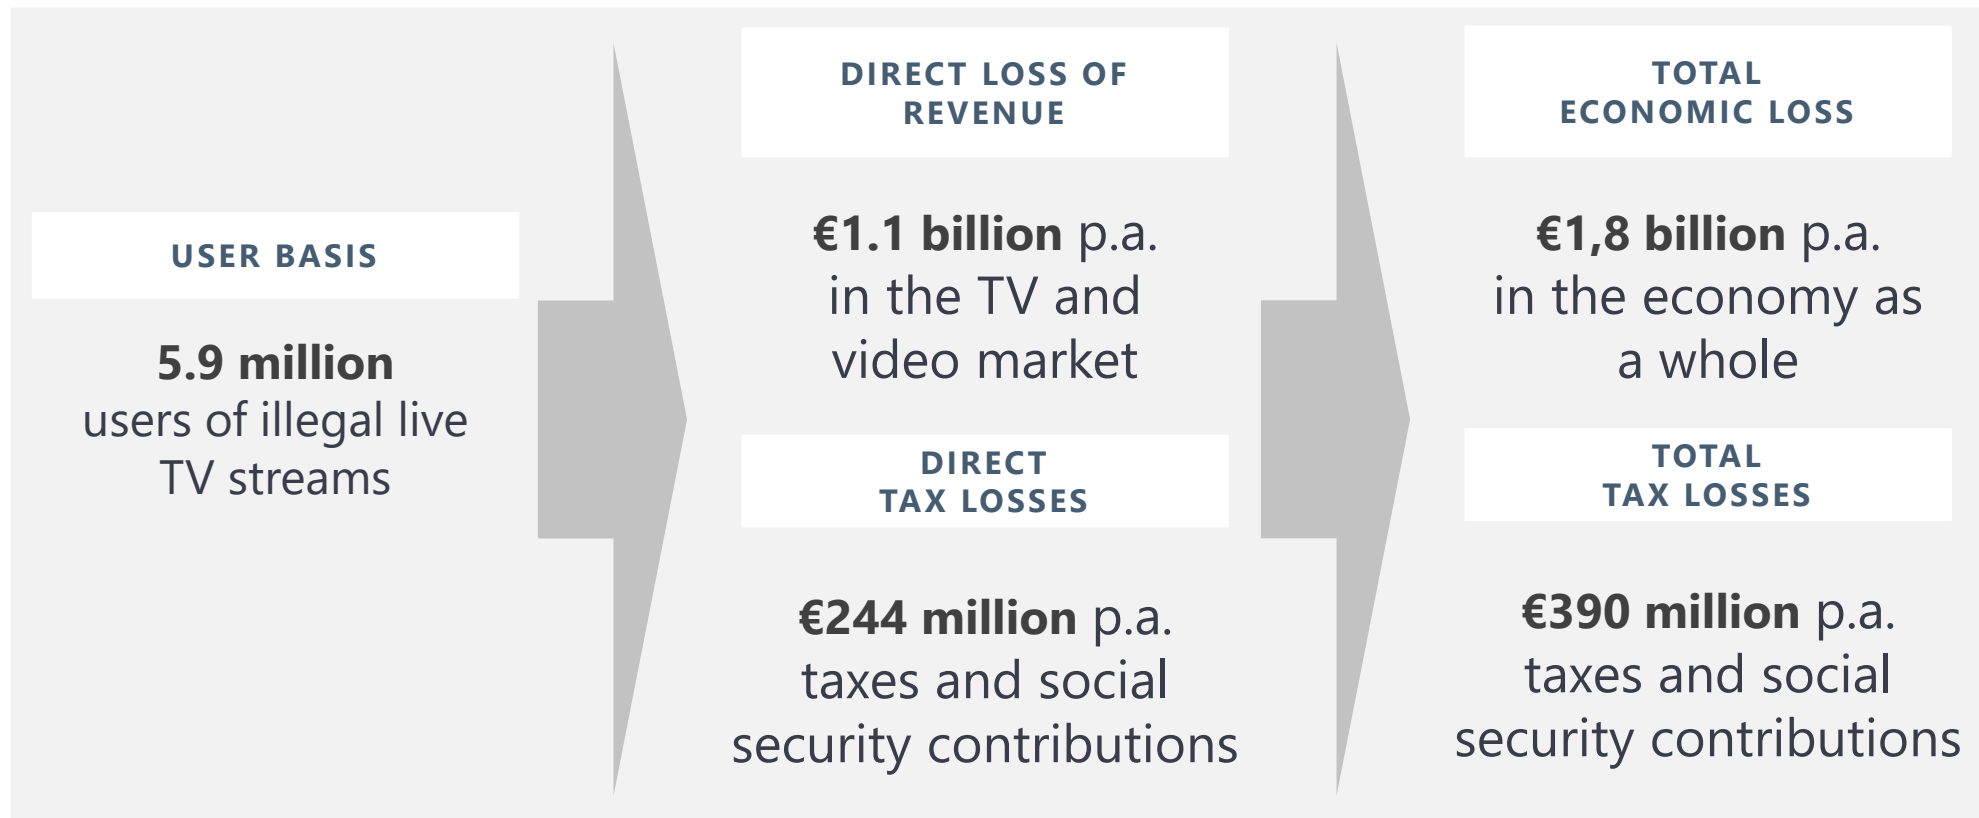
USER BASIS

5.9 million users of illegal live TV streams

DIRECT LOSS OF REVENUE

€1.1 billion p.a. in the TV and video market

DIRECT TAX LOSSES

€244 million p.a. taxes and social security contributions

TOTAL ECONOMIC LOSS

€1,8 billion p.a. in the economy as a whole

TOTAL TAX LOSSES

€390 million p.a. taxes and social security contributions